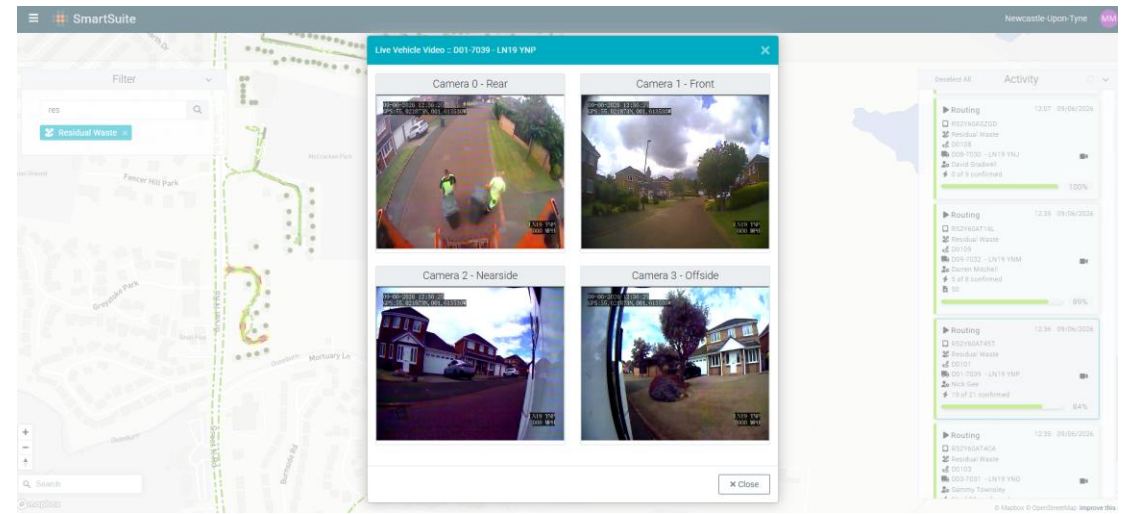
SmartSuite

Newcastle-Upon-Tyne MM

Filter

res

Residual Waste ×

Live Vehicle Video :: D01-7039 - LN19 YNP

Camera 0 - Rear

Camera 1 - Front

Camera 2 - Nearside

Camera 3 - Offside

× Close

Deselect All Activity

Routing 12:07 09/06/2020
RS2Y60A6ZGD
Residual Waste
D0128
D08-7030 - LN19 YNJ
David Gradwell
0 of 9 confirmed
100%

Routing 12:35 09/06/2020
RS2Y60AT16L
Residual Waste
D0109
D09-7032 - LN19 YNM
Darren Mitchell
5 of 8 confirmed
50
89%

Routing 12:34 09/06/2020
RS2Y60AT45T
Residual Waste
D0101
D01-7039 - LN19 YNP
Nick Gee
19 of 21 confirmed
84%

Routing 12:35 09/06/2020
RS2Y60AT40A
Residual Waste
D0103
D03-7031 - LN19 YNO
Sammy Townsley

Fencer Hill Park
McCracken Park
Greystoke Park
Mortuary La
Burnside Rd

Search

© Mapbox © OpenStreetMap Improve this